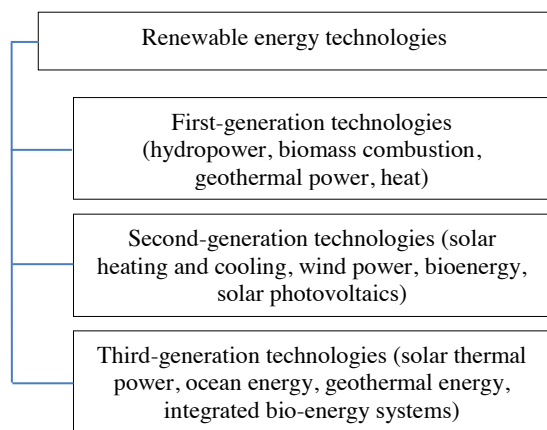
Renewable energy technologies

First-generation technologies (hydropower, biomass combustion, geothermal power, heat)

Second-generation technologies (solar heating and cooling, wind power, bioenergy, solar photovoltaics)

Third-generation technologies (solar thermal power, ocean energy, geothermal energy, integrated bio-energy systems)